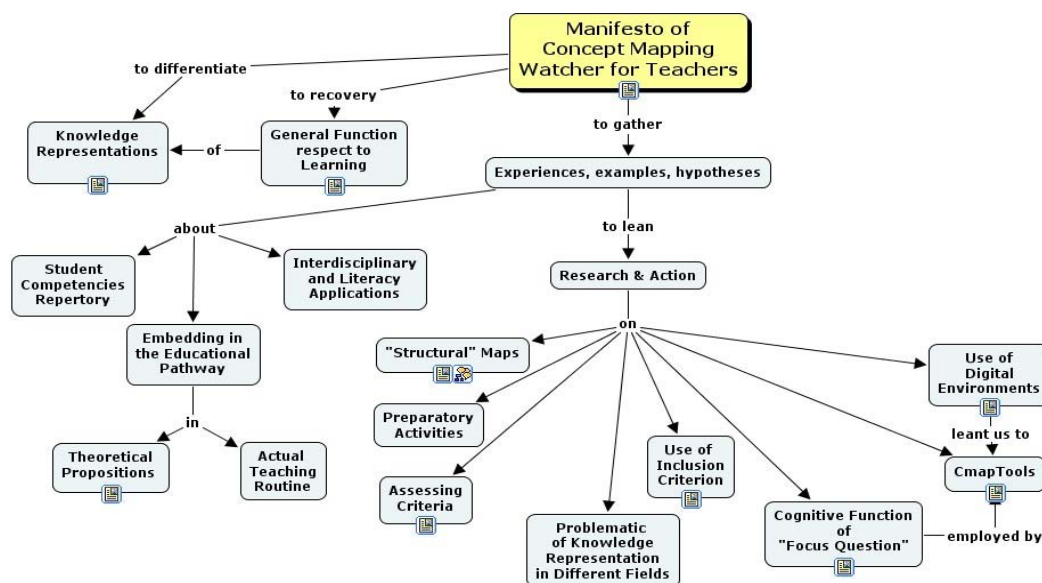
Manifesto of Concept Mapping Watcher for Teachers

to differentiate

to recovery

Knowledge Representations

of

General Function respect to Learning

to gather

Experiences, examples, hypotheses

about

Student Competencies Repertory

Interdisciplinary and Literacy Applications

Embedding in the Educational Pathway

in

Theoretical Propositions

Actual Teaching Routine

to lean

Research & Action

on

"Structural" Maps

Preparatory Activities

Assessing Criteria

Problematic of Knowledge Representation in Different Fields

Use of Inclusion Criterion

Cognitive Function of "Focus Question"

Use of Digital Environments

leant us to

CmapTools

employed by